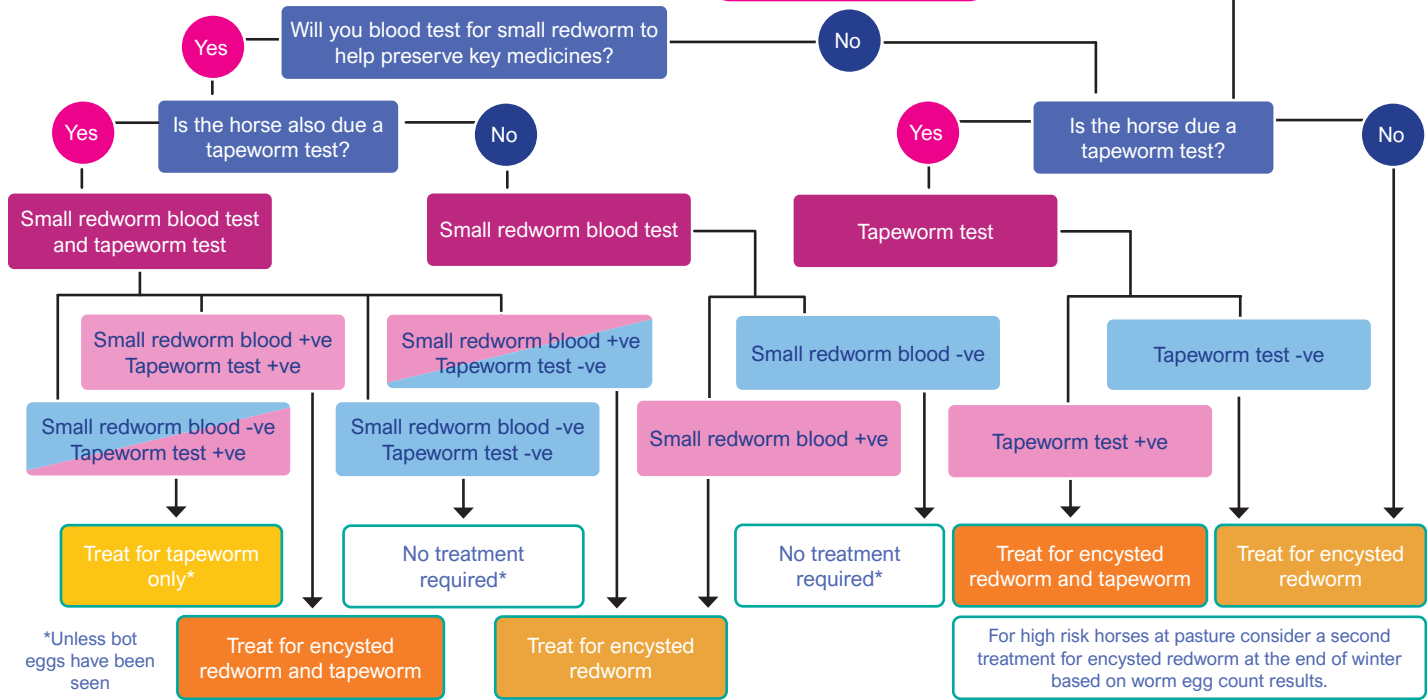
Will you blood test for small redworm to help preserve key medicines?

Yes

No

Is the horse also due a tapeworm test?

Yes

No

Is the horse due a tapeworm test?

Yes

No

Small redworm blood test and tapeworm test

Small redworm blood test

Tapeworm test

Small redworm blood +ve Tapeworm test +ve

Small redworm blood +ve Tapeworm test -ve

Small redworm blood -ve

Tapeworm test -ve

Small redworm blood -ve Tapeworm test +ve

Small redworm blood -ve Tapeworm test -ve

Small redworm blood +ve

Tapeworm test +ve

Treat for tapeworm only*

No treatment required*

No treatment required*

Treat for encysted redworm and tapeworm

Treat for encysted redworm

*Unless bot eggs have been seen

Treat for encysted redworm and tapeworm

Treat for encysted redworm

For high risk horses at pasture consider a second treatment for encysted redworm at the end of winter based on worm egg count results.